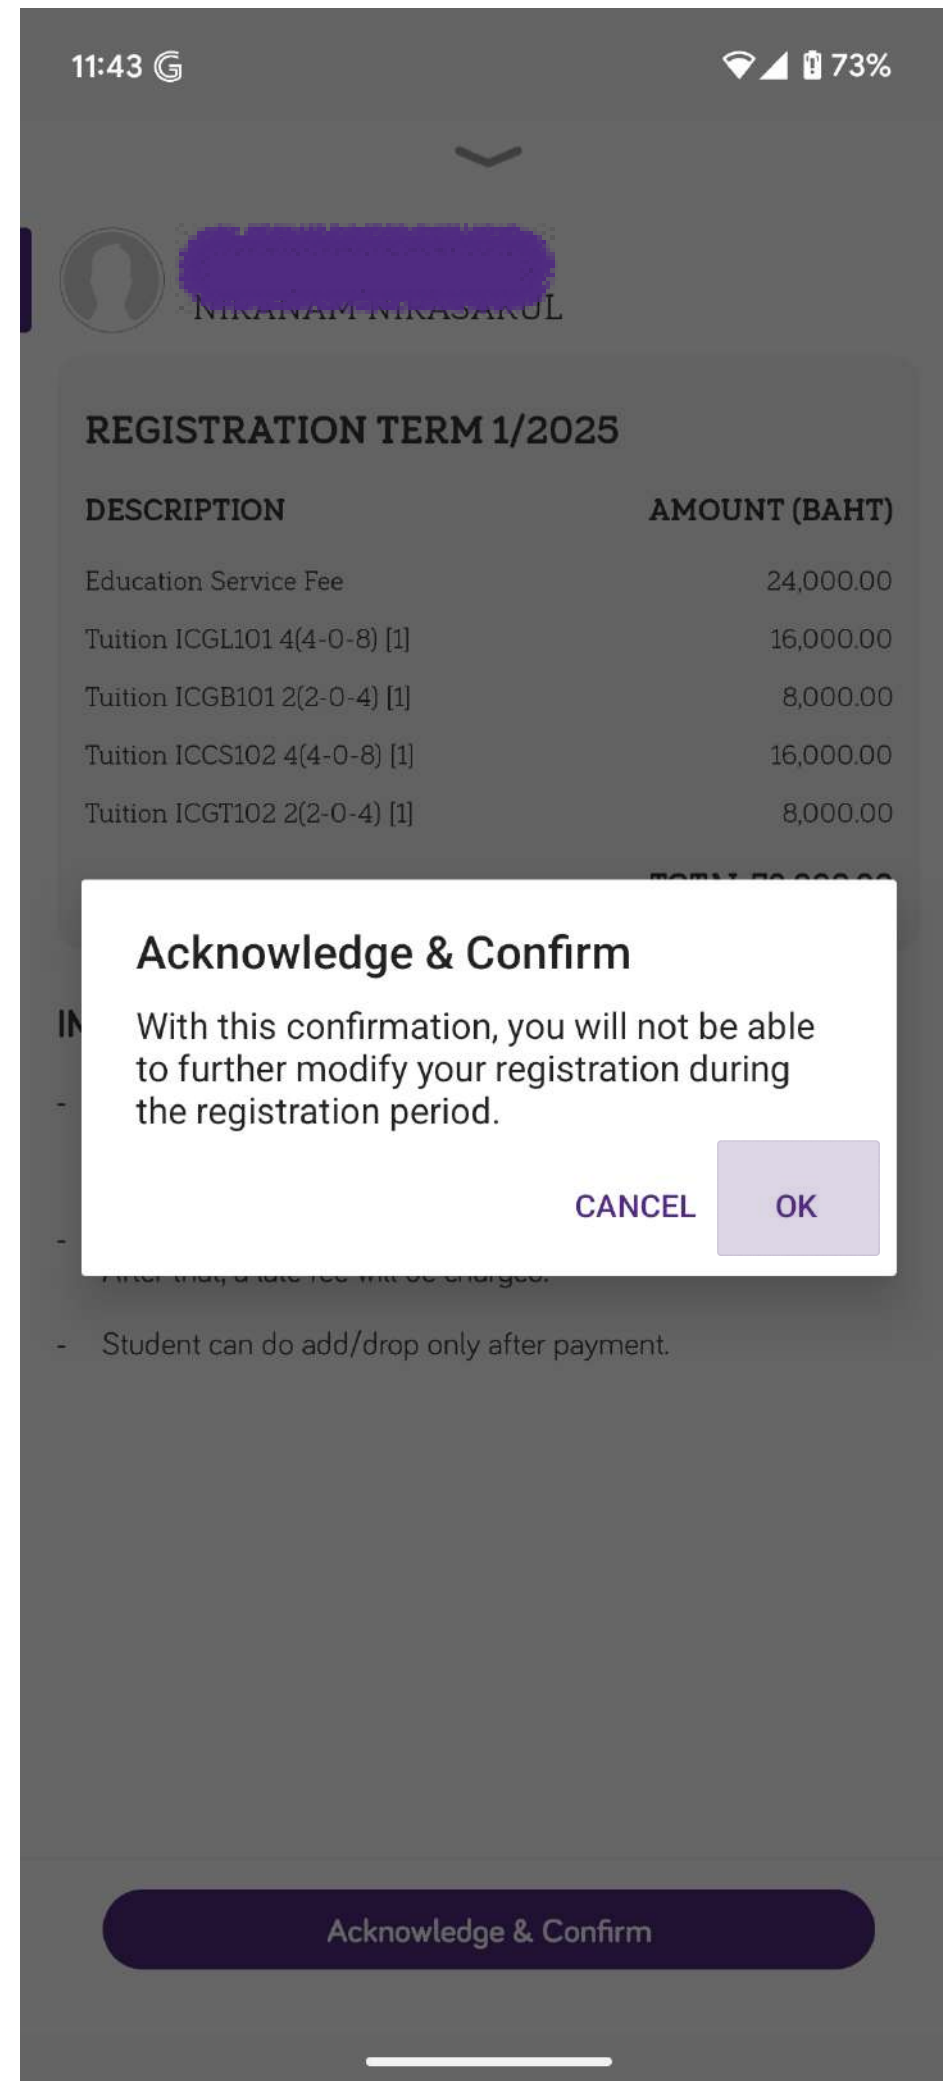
11:43 G 73%

NIRANAM NIRASARUL

REGISTRATION TERM 1/2025

| DESCRIPTION | AMOUNT (BAHT) |
|---|---|
| Education Service Fee | 24,000.00 |
| Tuition ICGL101 4(4-0-8) [1] | 16,000.00 |
| Tuition ICGB101 2(2-0-4) [1] | 8,000.00 |
| Tuition ICCS102 4(4-0-8) [1] | 16,000.00 |
| Tuition ICGT102 2(2-0-4) [1] | 8,000.00 |

TOTAL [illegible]

IN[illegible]

- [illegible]

- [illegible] After that, a late fee will be charged.

- Student can do add/drop only after payment.

Acknowledge & Confirm

With this confirmation, you will not be able to further modify your registration during the registration period.

CANCEL OK

Acknowledge & Confirm